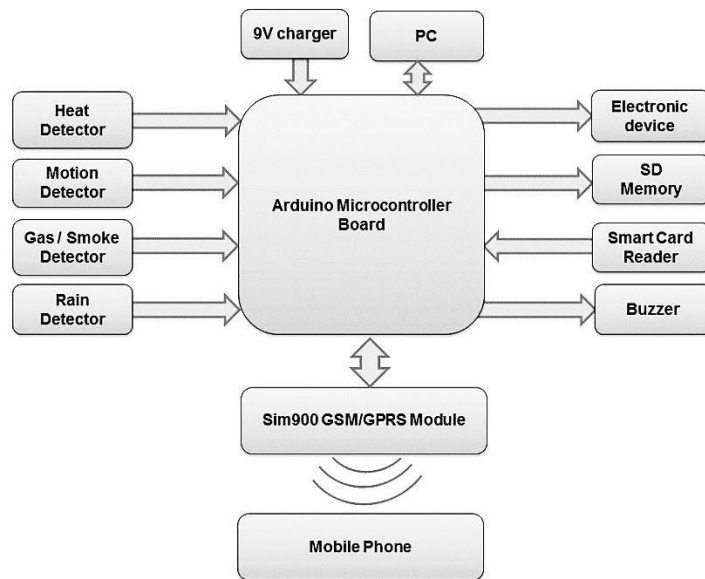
9V charger

PC

Heat Detector

Motion Detector

Gas / Smoke Detector

Rain Detector

Arduino Microcontroller Board

Electronic device

SD Memory

Smart Card Reader

Buzzer

Sim900 GSM/GPRS Module

Mobile Phone